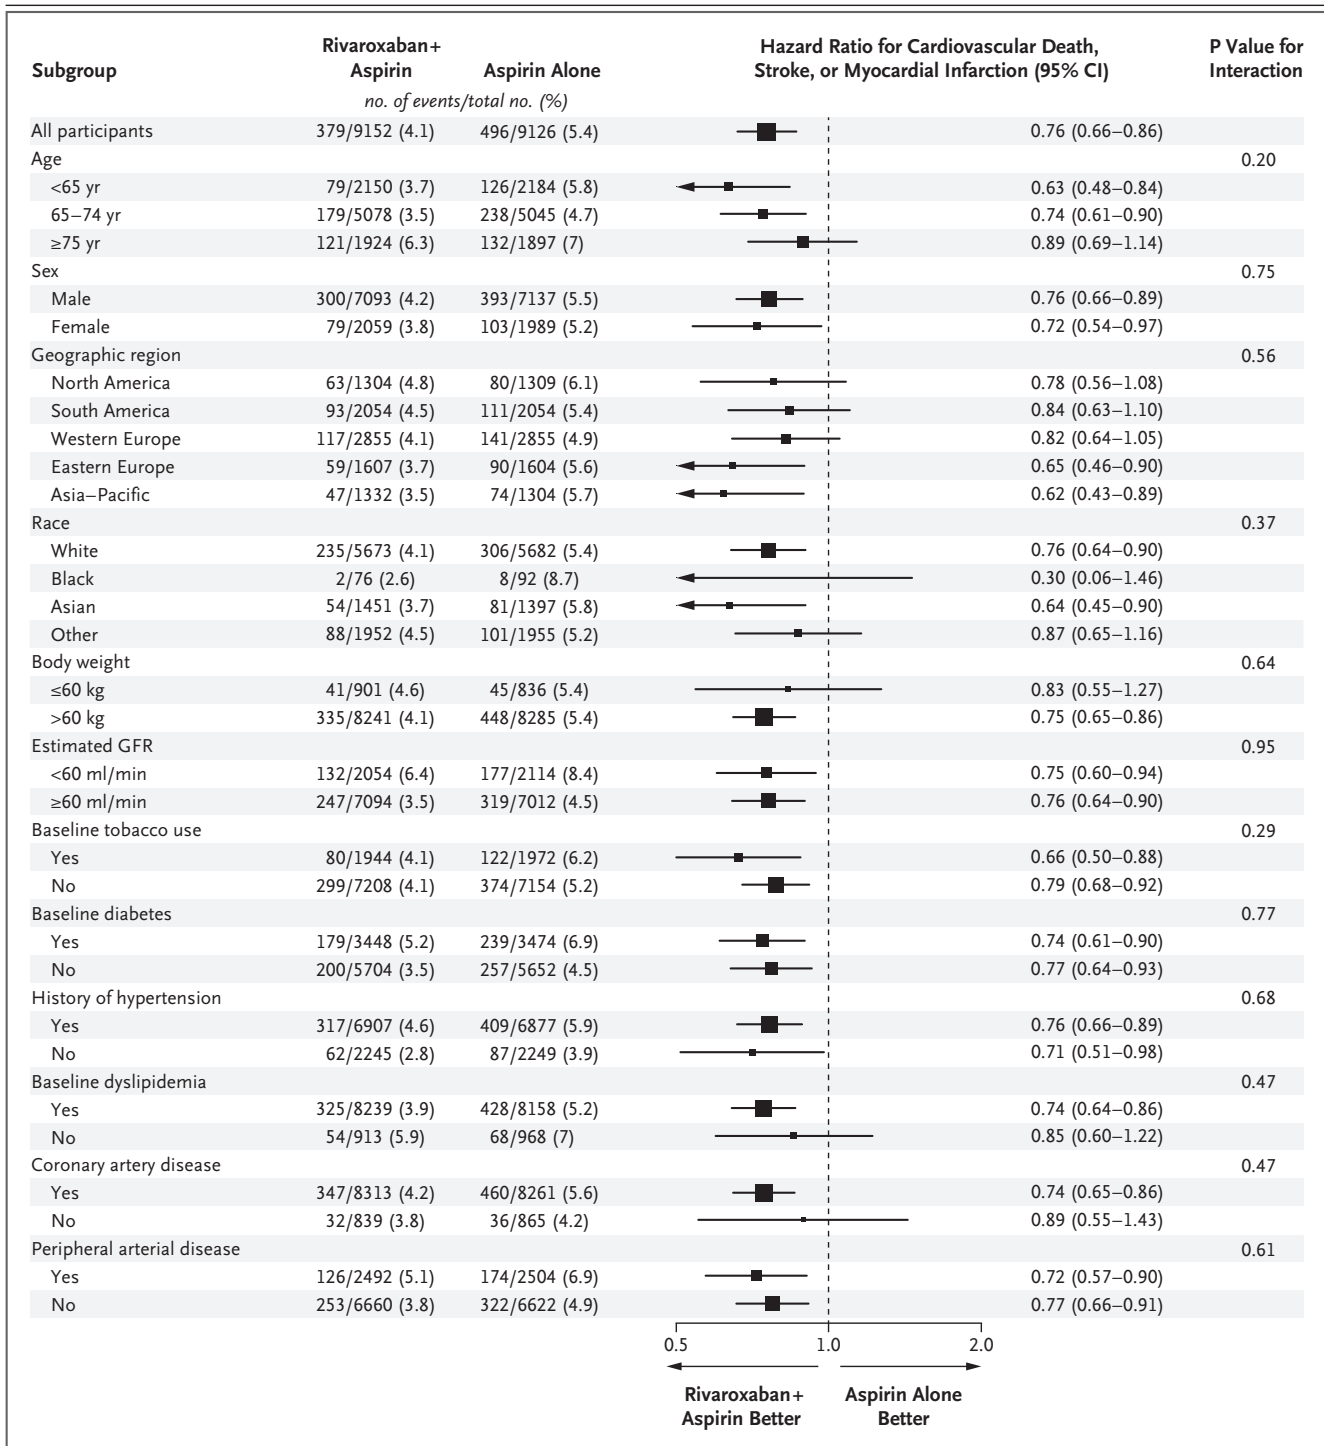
| Subgroup | Rivaroxaban+Aspirin | Aspirin Alone | Hazard Ratio for Cardiovascular Death, Stroke, or Myocardial Infarction (95% CI) | P Value for Interaction |
|---|---|---|---|---|
| | no. of events/total no. (%) | | | |
| All participants | 379/9152 (4.1) | 496/9126 (5.4) | 0.76 (0.66–0.86) | |
| Age | | | | 0.20 |
| <65 yr | 79/2150 (3.7) | 126/2184 (5.8) | 0.63 (0.48–0.84) | |
| 65–74 yr | 179/5078 (3.5) | 238/5045 (4.7) | 0.74 (0.61–0.90) | |
| ≥75 yr | 121/1924 (6.3) | 132/1897 (7) | 0.89 (0.69–1.14) | |
| Sex | | | | 0.75 |
| Male | 300/7093 (4.2) | 393/7137 (5.5) | 0.76 (0.66–0.89) | |
| Female | 79/2059 (3.8) | 103/1989 (5.2) | 0.72 (0.54–0.97) | |
| Geographic region | | | | 0.56 |
| North America | 63/1304 (4.8) | 80/1309 (6.1) | 0.78 (0.56–1.08) | |
| South America | 93/2054 (4.5) | 111/2054 (5.4) | 0.84 (0.63–1.10) | |
| Western Europe | 117/2855 (4.1) | 141/2855 (4.9) | 0.82 (0.64–1.05) | |
| Eastern Europe | 59/1607 (3.7) | 90/1604 (5.6) | 0.65 (0.46–0.90) | |
| Asia–Pacific | 47/1332 (3.5) | 74/1304 (5.7) | 0.62 (0.43–0.89) | |
| Race | | | | 0.37 |
| White | 235/5673 (4.1) | 306/5682 (5.4) | 0.76 (0.64–0.90) | |
| Black | 2/76 (2.6) | 8/92 (8.7) | 0.30 (0.06–1.46) | |
| Asian | 54/1451 (3.7) | 81/1397 (5.8) | 0.64 (0.45–0.90) | |
| Other | 88/1952 (4.5) | 101/1955 (5.2) | 0.87 (0.65–1.16) | |
| Body weight | | | | 0.64 |
| ≤60 kg | 41/901 (4.6) | 45/836 (5.4) | 0.83 (0.55–1.27) | |
| >60 kg | 335/8241 (4.1) | 448/8285 (5.4) | 0.75 (0.65–0.86) | |
| Estimated GFR | | | | 0.95 |
| <60 ml/min | 132/2054 (6.4) | 177/2114 (8.4) | 0.75 (0.60–0.94) | |
| ≥60 ml/min | 247/7094 (3.5) | 319/7012 (4.5) | 0.76 (0.64–0.90) | |
| Baseline tobacco use | | | | 0.29 |
| Yes | 80/1944 (4.1) | 122/1972 (6.2) | 0.66 (0.50–0.88) | |
| No | 299/7208 (4.1) | 374/7154 (5.2) | 0.79 (0.68–0.92) | |
| Baseline diabetes | | | | 0.77 |
| Yes | 179/3448 (5.2) | 239/3474 (6.9) | 0.74 (0.61–0.90) | |
| No | 200/5704 (3.5) | 257/5652 (4.5) | 0.77 (0.64–0.93) | |
| History of hypertension | | | | 0.68 |
| Yes | 317/6907 (4.6) | 409/6877 (5.9) | 0.76 (0.66–0.89) | |
| No | 62/2245 (2.8) | 87/2249 (3.9) | 0.71 (0.51–0.98) | |
| Baseline dyslipidemia | | | | 0.47 |
| Yes | 325/8239 (3.9) | 428/8158 (5.2) | 0.74 (0.64–0.86) | |
| No | 54/913 (5.9) | 68/968 (7) | 0.85 (0.60–1.22) | |
| Coronary artery disease | | | | 0.47 |
| Yes | 347/8313 (4.2) | 460/8261 (5.6) | 0.74 (0.65–0.86) | |
| No | 32/839 (3.8) | 36/865 (4.2) | 0.89 (0.55–1.43) | |
| Peripheral arterial disease | | | | 0.61 |
| Yes | 126/2492 (5.1) | 174/2504 (6.9) | 0.72 (0.57–0.90) | |
| No | 253/6660 (3.8) | 322/6622 (4.9) | 0.77 (0.66–0.91) | |

0.5 1.0 2.0

Rivaroxaban+Aspirin Better Aspirin Alone Better